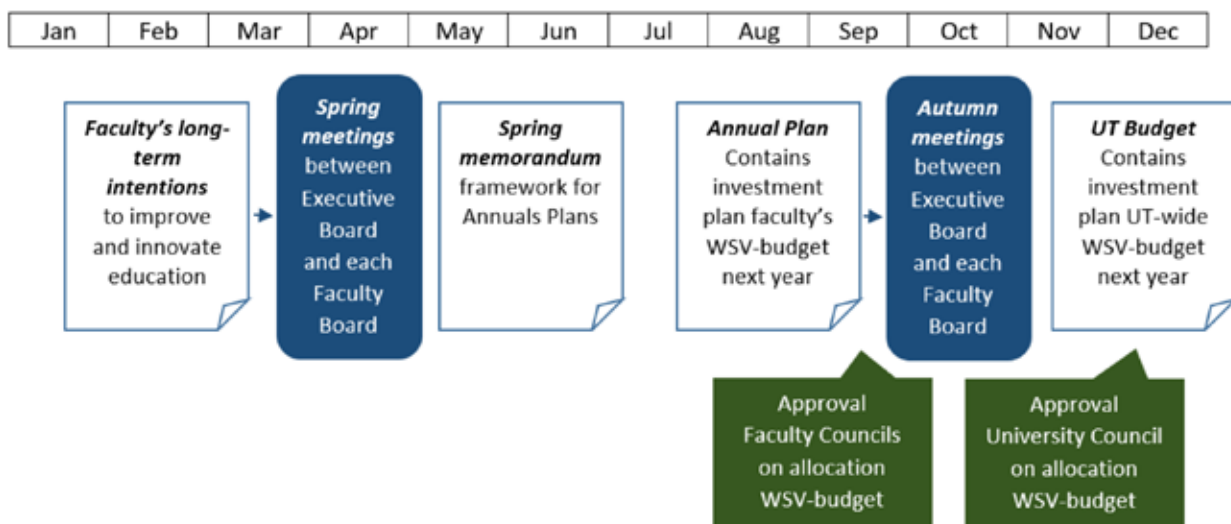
| Jan | Feb | Mar | Apr | May | Jun | Jul | Aug | Sep | Oct | Nov | Dec |
|---|---|---|---|---|---|---|---|---|---|---|---|

*Faculty's long-term intentions* to improve and innovate education

*Spring meetings* between Executive Board and each Faculty Board

*Spring memorandum* framework for Annuals Plans

*Annual Plan* Contains investment plan faculty's WSV-budget next year

*Autumn meetings* between Executive Board and each Faculty Board

*UT Budget* Contains investment plan UT-wide WSV-budget next year

Approval Faculty Councils on allocation WSV-budget

Approval University Council on allocation WSV-budget